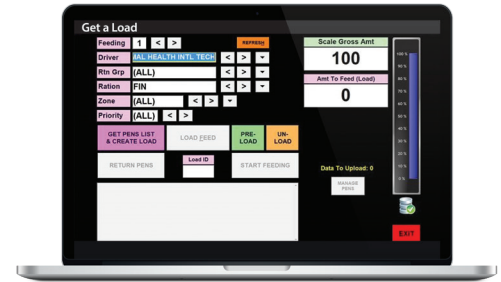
Get a Load

Feeding 1 < >
REFRESH
Driver AL HEALTH INTL TECH < > ▾
Rtn Grp (ALL) < > ▾
Ration FIN < > ▾
Zone (ALL) < > ▾
Priority (ALL) < >

Scale Gross Amt
100
Amt To Feed (Load)
0

100 %
90 %
80 %
70 %
60 %
50 %
40 %
30 %
20 %
10 %
0 %

GET PENS LIST & CREATE LOAD
LOAD FEED
PRE-LOAD
UN-LOAD
RETURN PENS
Load ID
START FEEDING
Data To Upload: 0
MANAGE PENS
EXIT